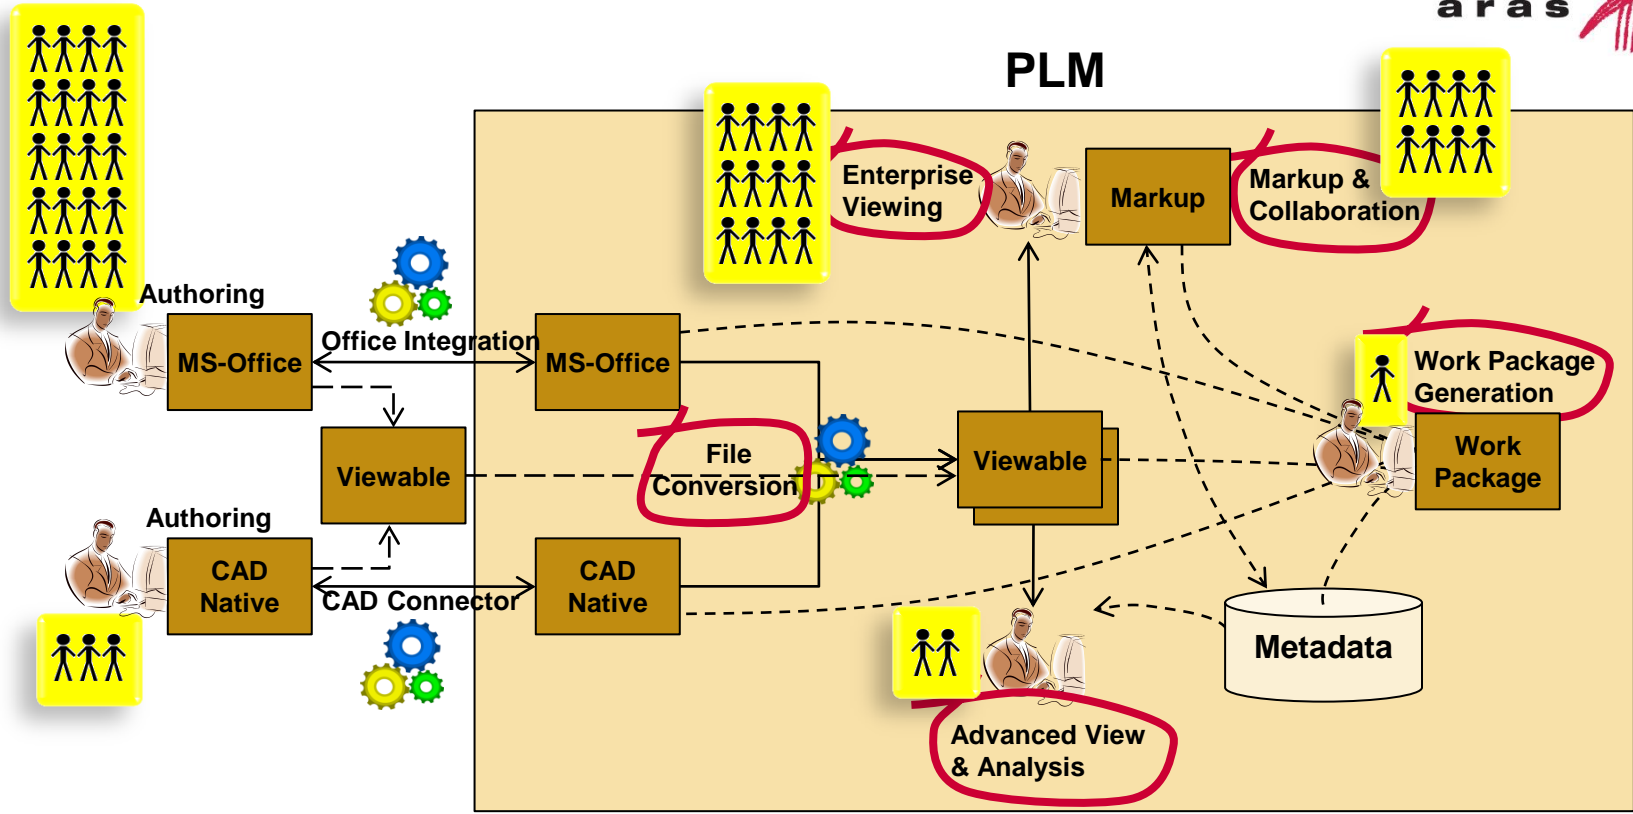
aras

PLM

Authoring

MS-Office

Office Integration

MS-Office

Viewable

Authoring

CAD Native

CAD Connector

CAD Native

Enterprise Viewing

Markup

Markup & Collaboration

File Conversion

Viewable

Work Package Generation

Work Package

Metadata

Advanced View & Analysis